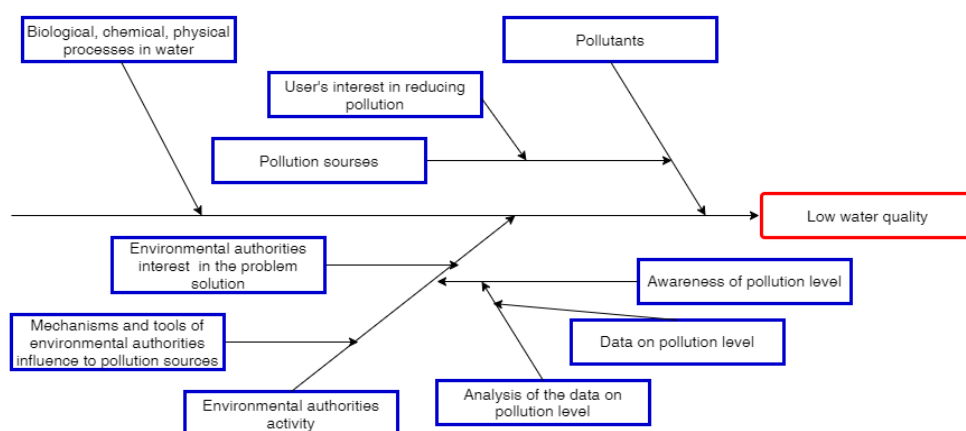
Biological, chemical, physical processes in water

Pollutants

User's interest in reducing pollution

Pollution sourses

Low water quality

Environmental authorities interest in the problem solution

Awareness of pollution level

Mechanisms and tools of environmental authorities influence to pollution sources

Data on pollution level

Analysis of the data on pollution level

Environmental authorities activity